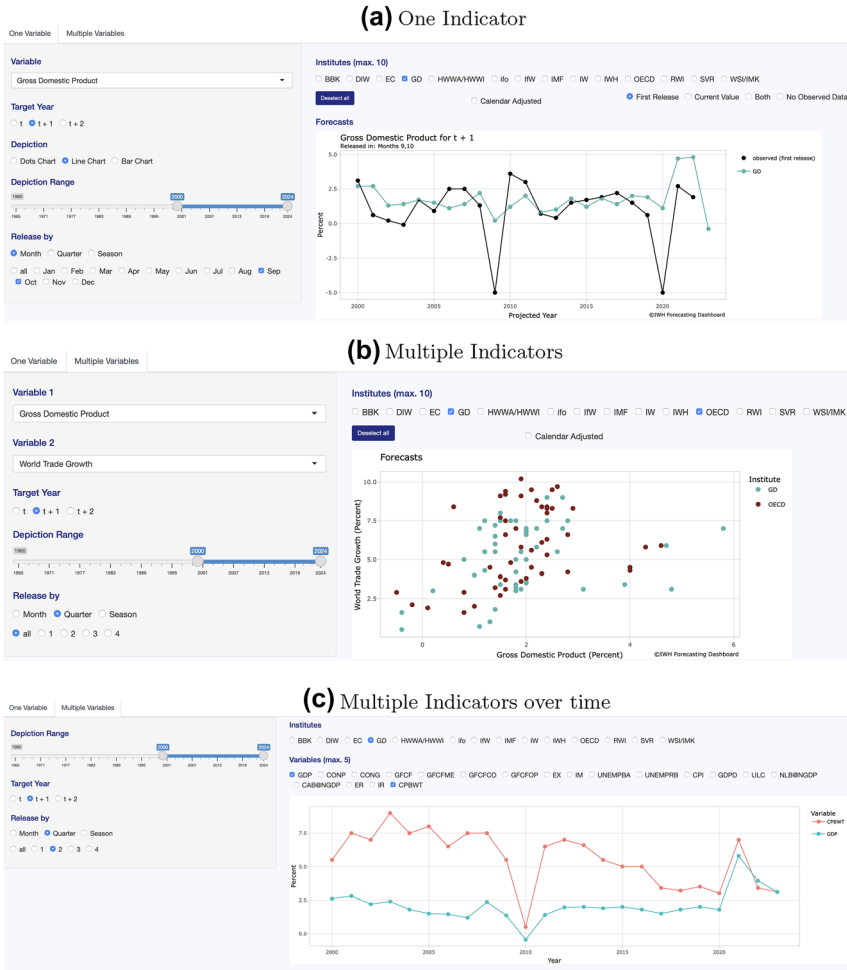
(a) One Indicator

One Variable | Multiple Variables

Variable
Gross Domestic Product

Target Year
t  t + 1  t + 2

Depiction
Dots Chart  Line Chart  Bar Chart

Depiction Range
1965 2000 2024
1965 1971 1977 1983 1989 1995 2001 2007 2013 2019 2024

Release by
Month  Quarter  Season
all  Jan  Feb  Mar  Apr  May  Jun  Jul  Aug  Sep  Oct  Nov  Dec

Institutes (max. 10)
BBK  DIW  EC  GD  HWWA/HWWI  ifo  IfW  IMF  IW  IWH  OECD  RWI  SVR  WSI/IMK
Deselect all
Calendar Adjusted
First Release  Current Value  Both  No Observed Data

Forecasts
Gross Domestic Product for t + 1
Released in: Months 9,10
observed (first release)
GD
5.0 2.5 0.0 -2.5 -5.0
Percent
2000 2005 2010 2015 2020
Projected Year
©IWH Forecasting Dashboard

(b) Multiple Indicators

One Variable | Multiple Variables

Variable 1
Gross Domestic Product

Variable 2
World Trade Growth

Target Year
t  t + 1  t + 2

Depiction Range
1965 2000 2024
1965 1971 1977 1983 1989 1995 2001 2007 2013 2019 2024

Release by
Month  Quarter  Season
all  1  2  3  4

Institutes (max. 10)
BBK  DIW  EC  GD  HWWA/HWWI  ifo  IfW  IMF  IW  IWH  OECD  RWI  SVR  WSI/IMK
Deselect all
Calendar Adjusted

Forecasts
Institute
GD
OECD
10.0 7.5 5.0 2.5
World Trade Growth (Percent)
0 2 4 6
Gross Domestic Product (Percent)
©IWH Forecasting Dashboard

(c) Multiple Indicators over time

One Variable | Multiple Variables

Depiction Range
1965 2000 2024

Target Year
t  t + 1  t + 2

Release by
Month  Quarter  Season
all  1  2  3  4

Institutes
BBK  DIW  EC  GD  HWWA/HWWI  ifo  IfW  IMF  IW  IWH  OECD  RWI  SVR  WSI/IMK

Variables (max. 5)
GDP  CONP  CONG  GFCF  GFCFME  GFCFCO  GFCFOP  EX  IM  UNEMPBA  UNEMPRB  CPI  GDPD  ULC  NLB@NGDP  CAB@NGDP  ER  IR  CPBWT

Variable
CPBWT
GDP
7.5 5.0 2.5 0.0
Percent
2000 2005 2010 2015 2020
Year